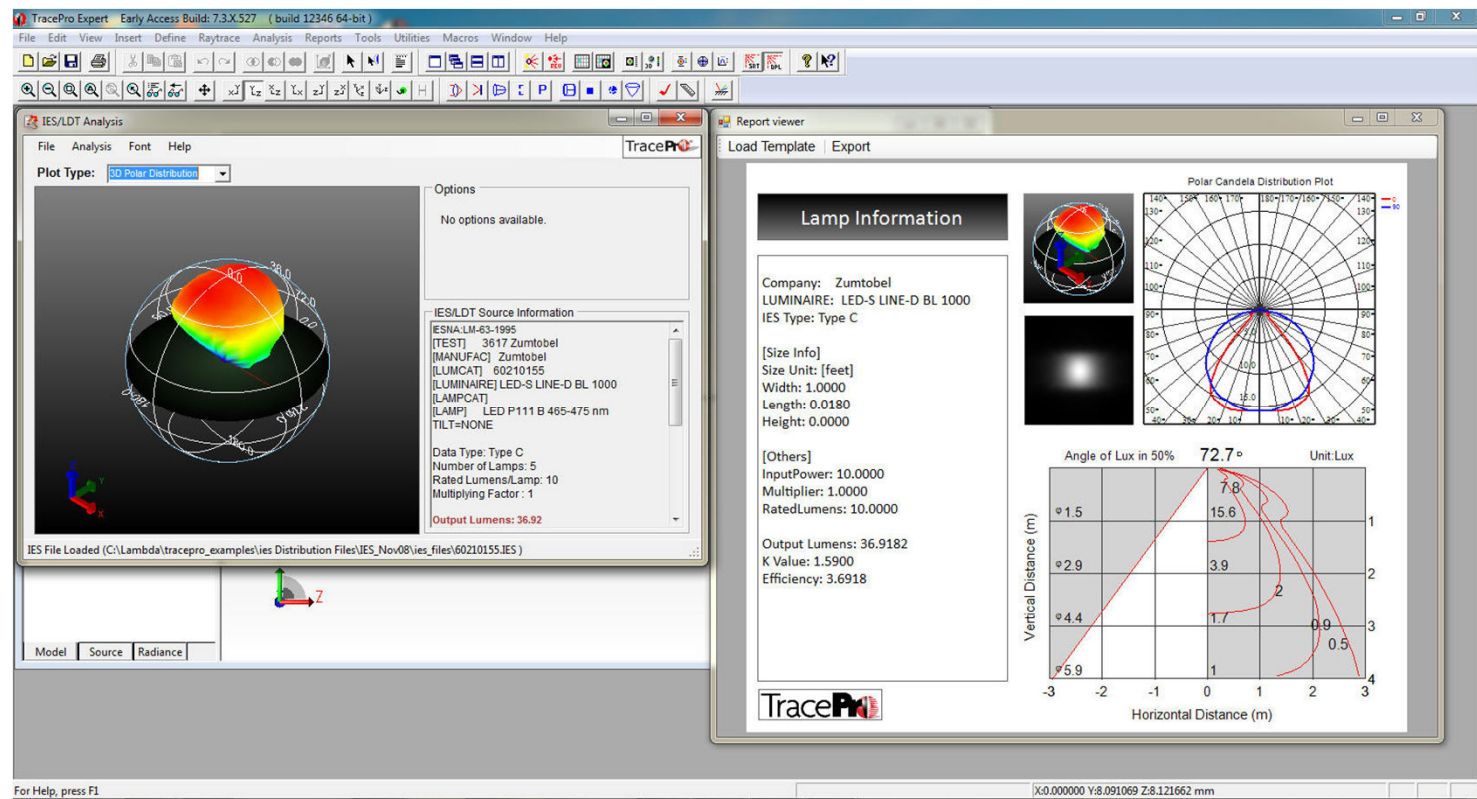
TracePro Expert Early Access Build: 7.3.X.527 ( build 12346 64-bit )

File Edit View Insert Define Raytrace Analysis Reports Tools Utilities Macros Window Help

IES/LDT Analysis

File Analysis Font Help

TracePro

Plot Type: 3D Polar Distribution

Options

No options available.

IES/LDT Source Information

IESNA:LM-63-1995
[TEST] 3617 Zumtobel
[MANUFAC] Zumtobel
[LUMCAT] 60210155
[LUMINAIRE] LED-S LINE-D BL 1000
[LAMPCAT]
[LAMP] LED P111 B 465-475 nm
TILT=NONE

Data Type: Type C
Number of Lamps: 5
Rated Lumens/Lamp: 10
Multiplying Factor : 1

Output Lumens: 36.92

IES File Loaded (C:\Lambda\tracepro_examples\ies Distribution Files\IES_Nov08\ies_files\60210155.IES )

Model Source Radiance

Report viewer

Load Template Export

Lamp Information

Company: Zumtobel
LUMINAIRE: LED-S LINE-D BL 1000
IES Type: Type C

[Size Info]
Size Unit: [feet]
Width: 1.0000
Length: 0.0180
Height: 0.0000

[Others]
InputPower: 10.0000
Multiplier: 1.0000
RatedLumens: 10.0000

Output Lumens: 36.9182
K Value: 1.5900
Efficiency: 3.6918

TracePro

Polar Candela Distribution Plot

Angle of Lux in 50% 72.7° Unit:Lux

Vertical Distance (m)

Horizontal Distance (m)

φ1.5 φ2.9 φ4.4 φ5.9

7.8 15.6 3.9 1.7 1 2 0.9 0.5

-3 -2 -1 0 1 2 3

1 2 3 4

For Help, press F1

X:0.000000 Y:8.091069 Z:8.121662 mm